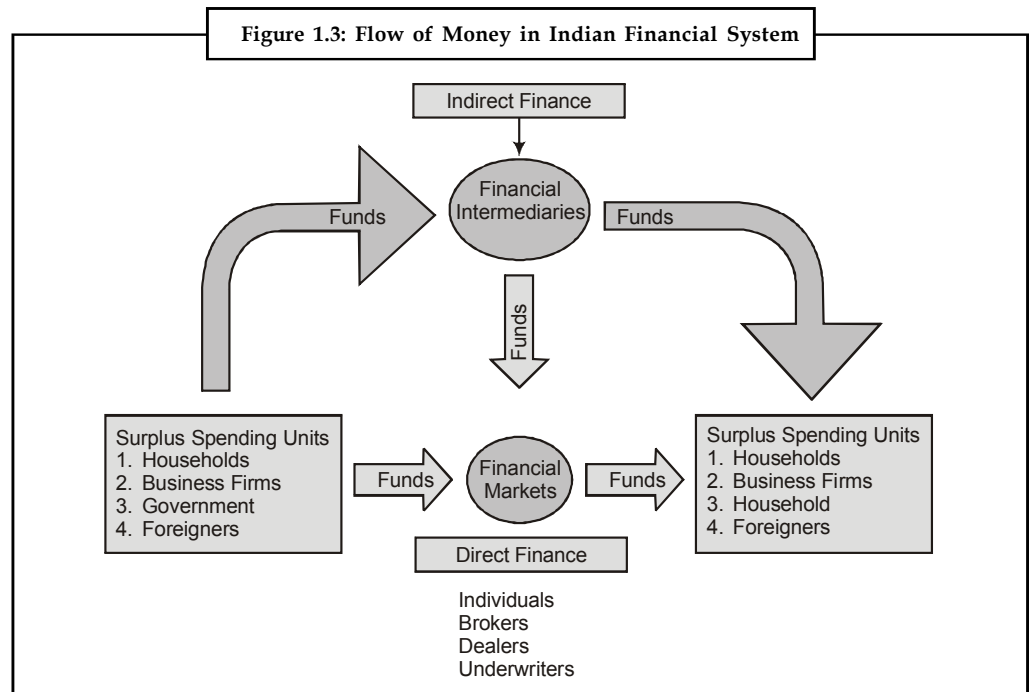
Figure 1.3: Flow of Money in Indian Financial System

Indirect Finance

Funds

Financial Intermediaries

Funds

Funds

Surplus Spending Units
1. Households
2. Business Firms
3. Government
4. Foreigners

Funds

Financial Markets

Funds

Surplus Spending Units
1. Households
2. Business Firms
3. Household
4. Foreigners

Direct Finance

Individuals
Brokers
Dealers
Underwriters